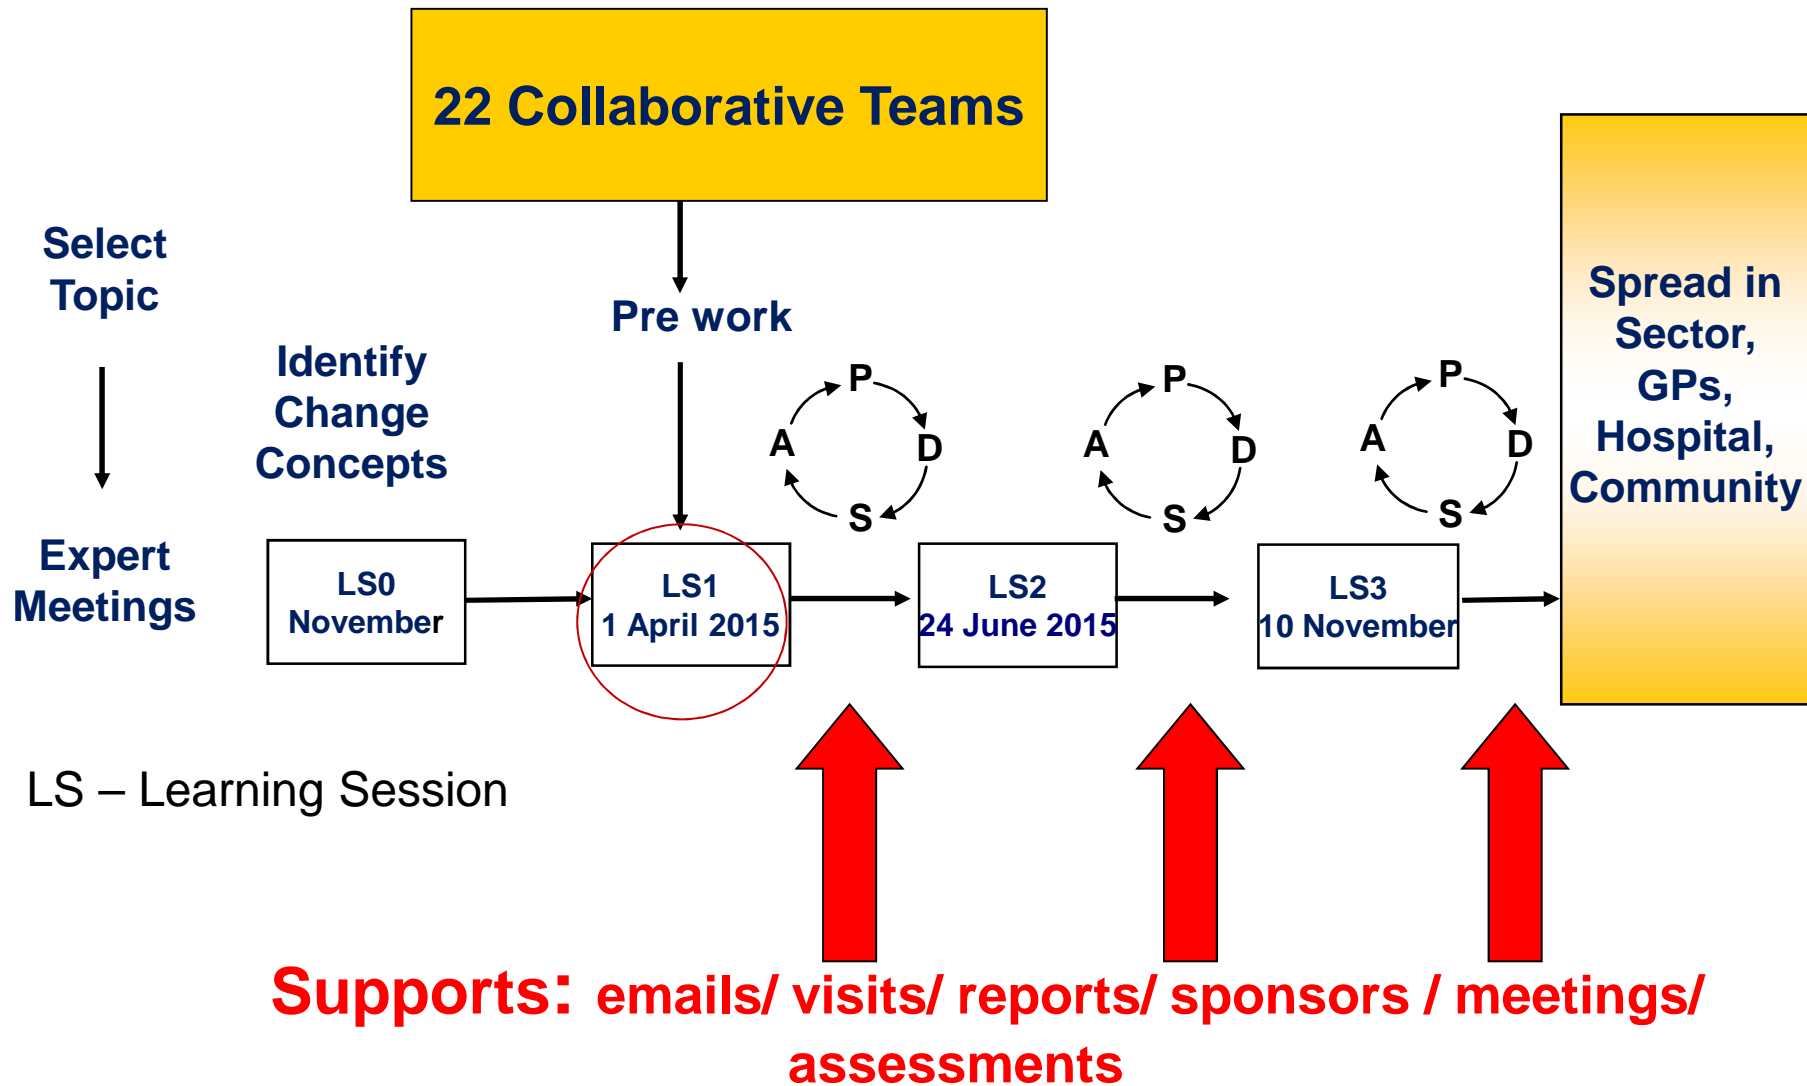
22 Collaborative Teams

Select Topic

Expert Meetings

Identify Change Concepts

Pre work

LS0 November

LS1 1 April 2015

P
A D
S

LS2 24 June 2015

P
A D
S

LS3 10 November

P
A D
S

Spread in Sector, GPs, Hospital, Community

LS – Learning Session

Supports: emails/ visits/ reports/ sponsors / meetings/ assessments